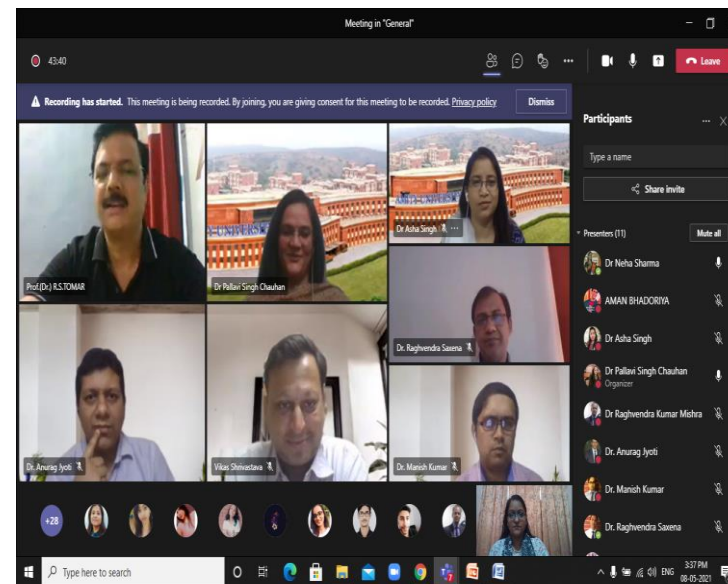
Meeting in "General"

43:40

Leave

Recording has started. This meeting is being recorded. By joining, you are giving consent for this meeting to be recorded. Privacy policy

Dismiss

Participants

Type a name

Share invite

Presenters (11)

Mute all

Dr Neha Sharma

AMAN BHADORIYA

Dr Asha Singh

Dr Pallavi Singh Chauhan
Organizer

Dr Raghvendra Kumar Mishra

Dr. Anurag Jyoti

Dr. Manish Kumar

Dr. Raghvendra Saxena

Prof.(Dr.) R.S.TOMAR

Dr Pallavi Singh Chauhan

Dr Asha Singh

Dr. Raghvendra Saxena

Dr. Anurag Jyoti

Vikas Shrivastava

Dr. Manish Kumar

+28

Type here to search

ENG

3:37 PM
08-05-2021